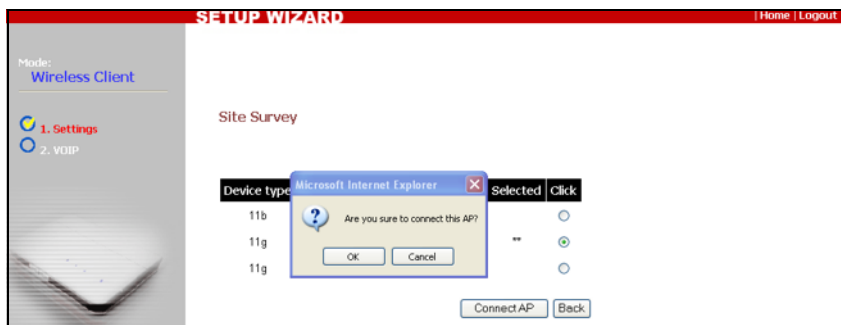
SETUP WIZARD

| Home | Logout

Mode:
Wireless Client

1. Settings
2. VOIP

Site Survey

| Device type | Selected | Click |
|---|---|---|
| 11b | | |
| 11g | ** | |
| 11g | | |

Microsoft Internet Explorer

Are you sure to connect this AP?

OK Cancel

Connect AP Back